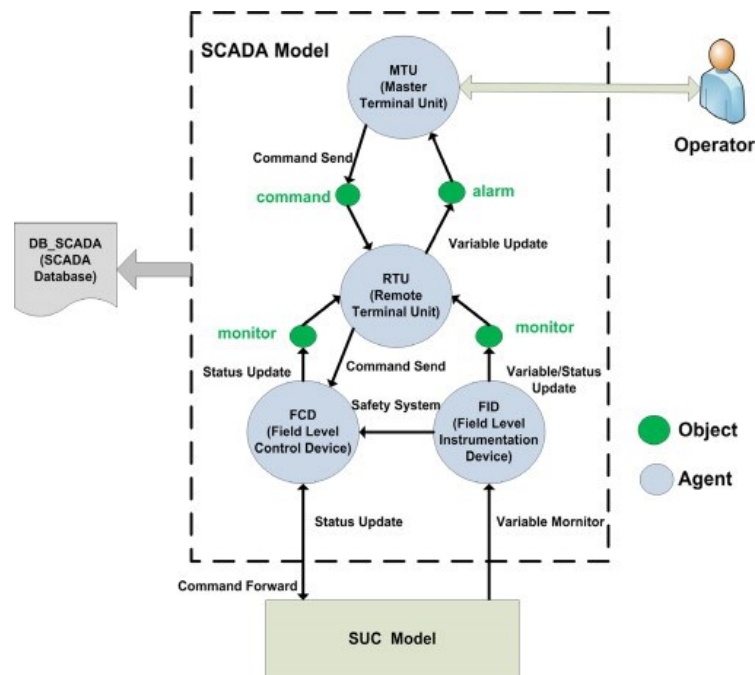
SCADA Model

MTU (Master Terminal Unit)

Operator

Command Send

command

alarm

Variable Update

DB_SCADA (SCADA Database)

RTU (Remote Terminal Unit)

monitor

monitor

Command Send

Status Update

Variable/Status Update

Safety System

FCD (Field Level Control Device)

FID (Field Level Instrumentation Device)

Object

Agent

Status Update

Variable Mornitor

Command Forward

SUC Model